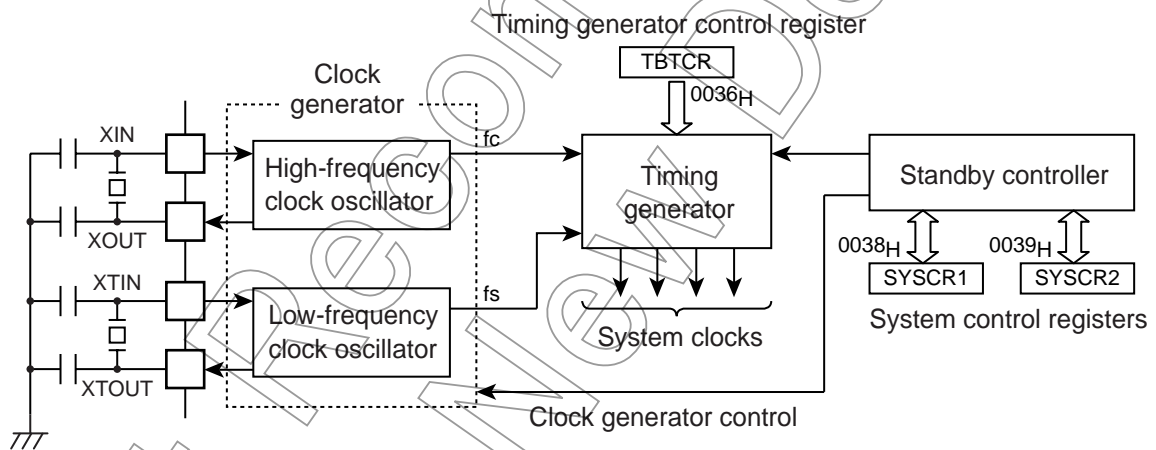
Timing generator control register

TBTCR

$0036_H$

Clock generator

XIN

XOUT

XTIN

XTOUT

High-frequency clock oscillator

Low-frequency clock oscillator

fc

fs

Timing generator

System clocks

Standby controller

$0038_H$

$0039_H$

SYSCR1

SYSCR2

System control registers

Clock generator control